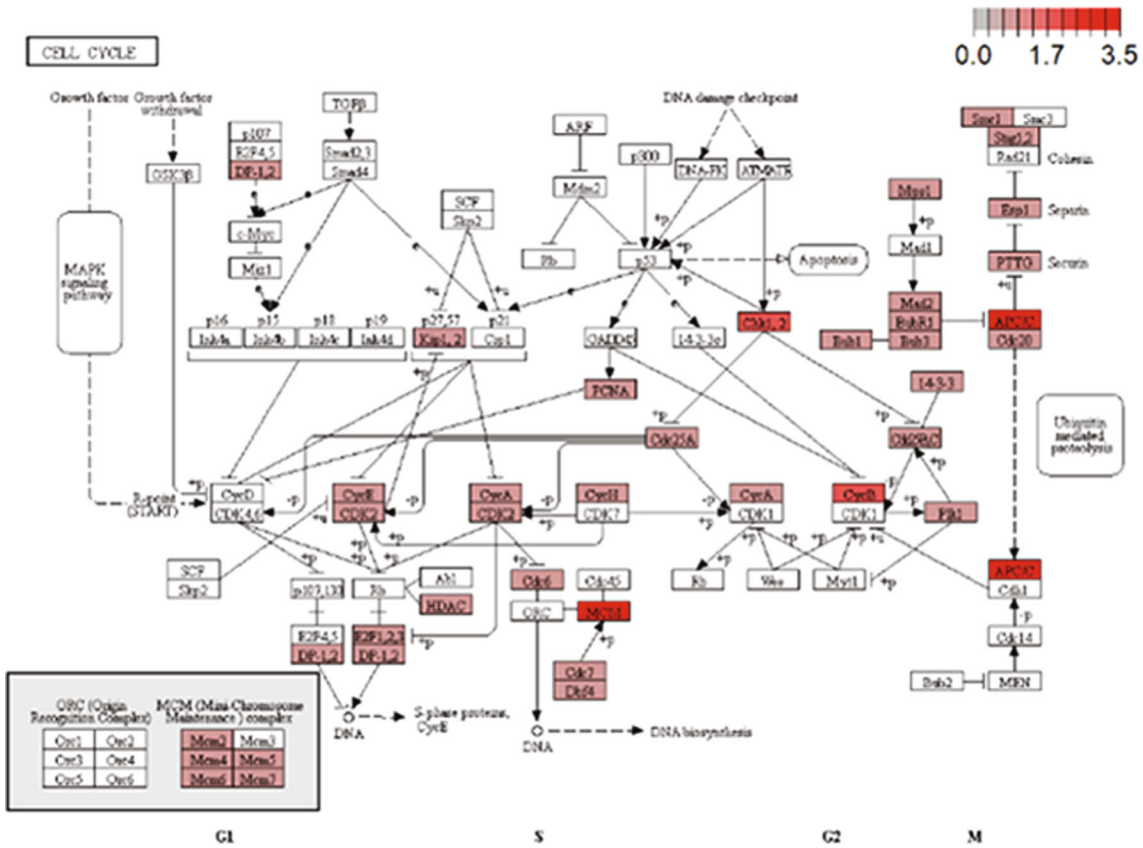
CELL CYCLE

0.0 1.7 3.5

Growth factor

Growth factor withdrawal

GSK3β

MAPK signaling pathway

TGFβ

Smad2,3

Smad4

p107

E2F4,5

DP-1,2

c-Myc

Miz1

SCF

Skp2

p16

Ink4a

p15

Ink4b

p18

Ink4c

p19

Ink4d

p27,57

Kip1, 2

p21

Cip1

ARF

Mdm2

Rb

p300

DNA damage checkpoint

DNA-PK

ATM/ATR

p53

Apoptosis

Chk1, 2

GADD45

14-3-3σ

PCNA

Smc1

Smc3

Stag1,2

Rad21

Cohesin

Esp1

Separin

PTTG

Securin

Mps1

Mad1

Mad2

BubR1

Bub3

Bub1

APC/C

Cdc20

14-3-3

Cdc25B/C

Ubiquitin mediated proteolysis

Cdc25A

R-point (START)

CycD

CDK4,6

CycE

CDK2

CycA

CDK2

CycH

CDK7

CycA

CDK1

CycB

CDK1

Plk1

SCF

Skp2

p107,130

Rb

Abl

HDAC

E2F4,5

DP-1,2

E2F1,2,3

DP-1,2

Cdc6

ORC

Cdc45

MCM

Cdc7

Dbf4

Rb

Wee

Myt1

APC/C

Cdh1

Cdc14

Bub2

MEN

ORC (Origin Recognition Complex)

Orc1

Orc2

Orc3

Orc4

Orc5

Orc6

MCM (Mini-Chromosome Maintenance) complex

Mcm2

Mcm3

Mcm4

Mcm5

Mcm6

Mcm7

DNA

S-phase proteins, CycE

DNA

DNA biosynthesis

+p

+u

-p

G1

S

G2

M